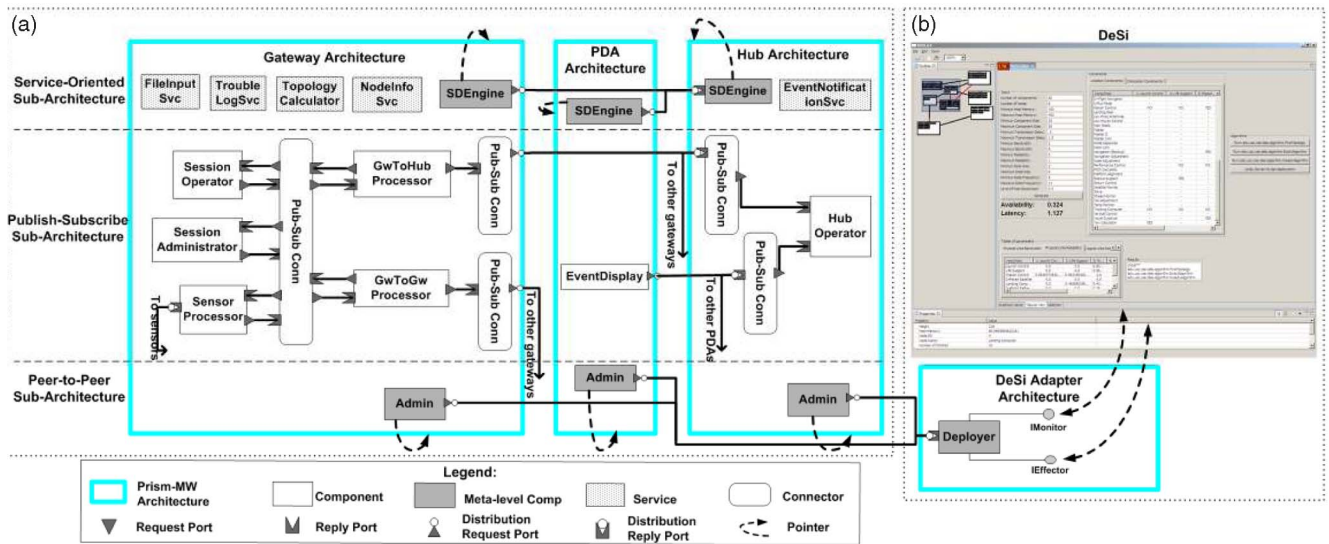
(a)

(b)

Gateway Architecture

PDA Architecture

Hub Architecture

DeSi

Service-Oriented Sub-Architecture

FileInput Svc

Trouble LogSvc

Topology Calculator

NodeInfo Svc

SDEngine

SDEngine

SDEngine

EventNotificationSvc

Publish-Subscribe Sub-Architecture

Session Operator

Session Administrator

Sensor Processor

Pub-Sub Conn

GwToHub Processor

GwToGw Processor

Pub-Sub Conn

Pub-Sub Conn

To other gateways

To other gateways

EventDisplay

Pub-Sub Conn

Pub-Sub Conn

Hub Operator

To other PDAs

To sensors

Peer-to-Peer Sub-Architecture

Admin

Admin

Admin

Availability: 0.324
Latency: 1.127

DeSi Adapter Architecture

Deployer

IMonitor

IEffector

Legend:

Prism-MW Architecture

Component

Meta-level Comp

Service

Connector

Request Port

Reply Port

Distribution Request Port

Distribution Reply Port

Pointer